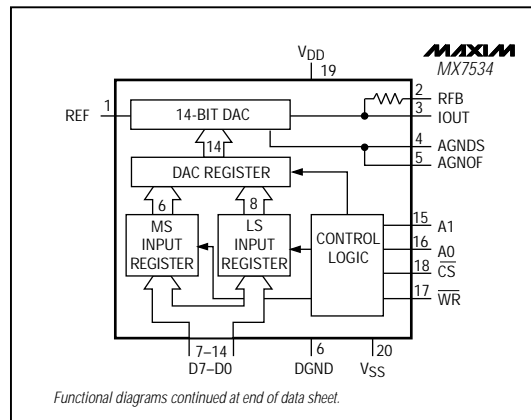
MAXIM
MX7534

$V_{DD}$
19

REF 1

14-BIT DAC

2 RFB
3 IOUT

14

4 AGNDS
5 AGNOF

DAC REGISTER

6
8

MS INPUT REGISTER

LS INPUT REGISTER

CONTROL LOGIC

15 A1
16 A0
18 $\overline{CS}$
17 $\overline{WR}$

7–14
D7–D0

6
DGND

20
$V_{SS}$

Functional diagrams continued at end of data sheet.